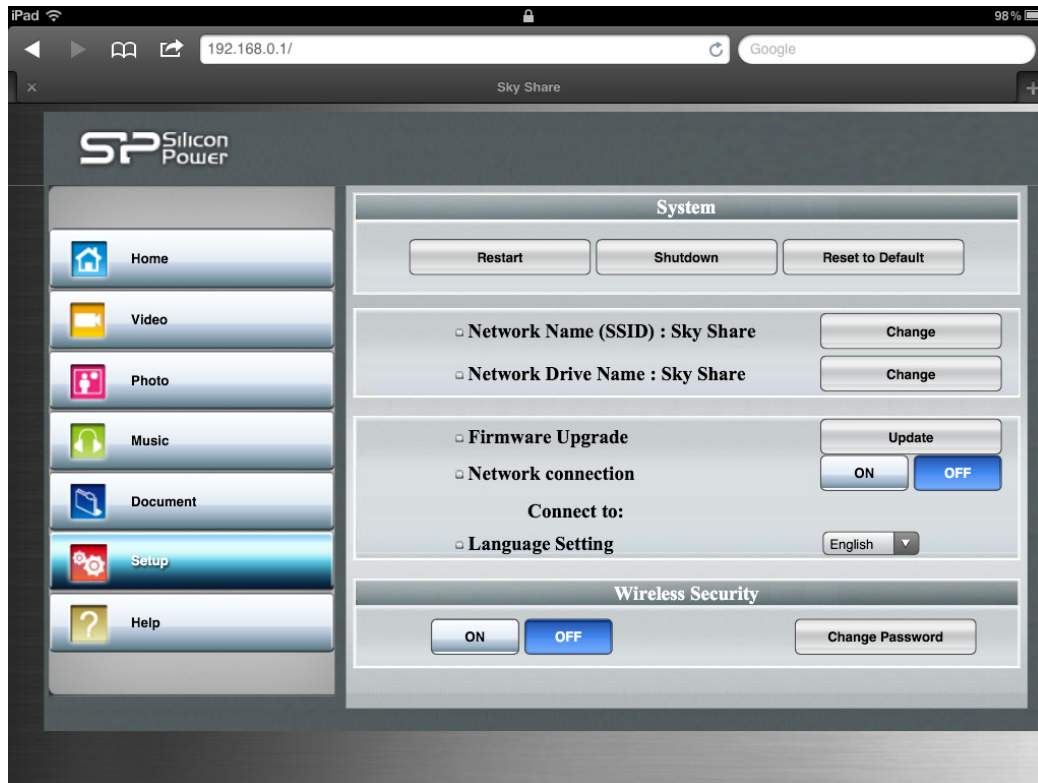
iPad 98%

192.168.0.1/

Google

×

Sky Share

+

SP Silicon Power

Home

Video

Photo

Music

Document

Setup

Help

System

Restart

Shutdown

Reset to Default

Network Name (SSID) : Sky Share

Change

Network Drive Name : Sky Share

Change

Firmware Upgrade

Update

Network connection

ON

OFF

Connect to:

Language Setting

English

Wireless Security

ON

OFF

Change Password